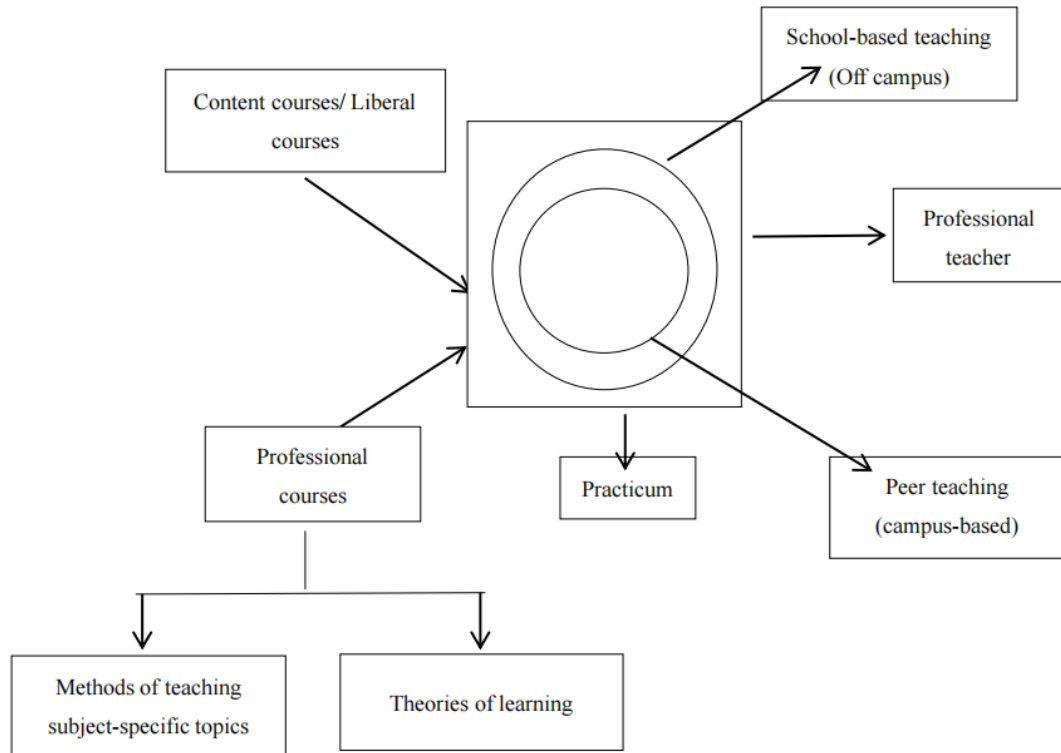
School-based teaching (Off campus)

Content courses/ Liberal courses

Professional teacher

Professional courses

Practicum

Peer teaching (campus-based)

Methods of teaching subject-specific topics

Theories of learning